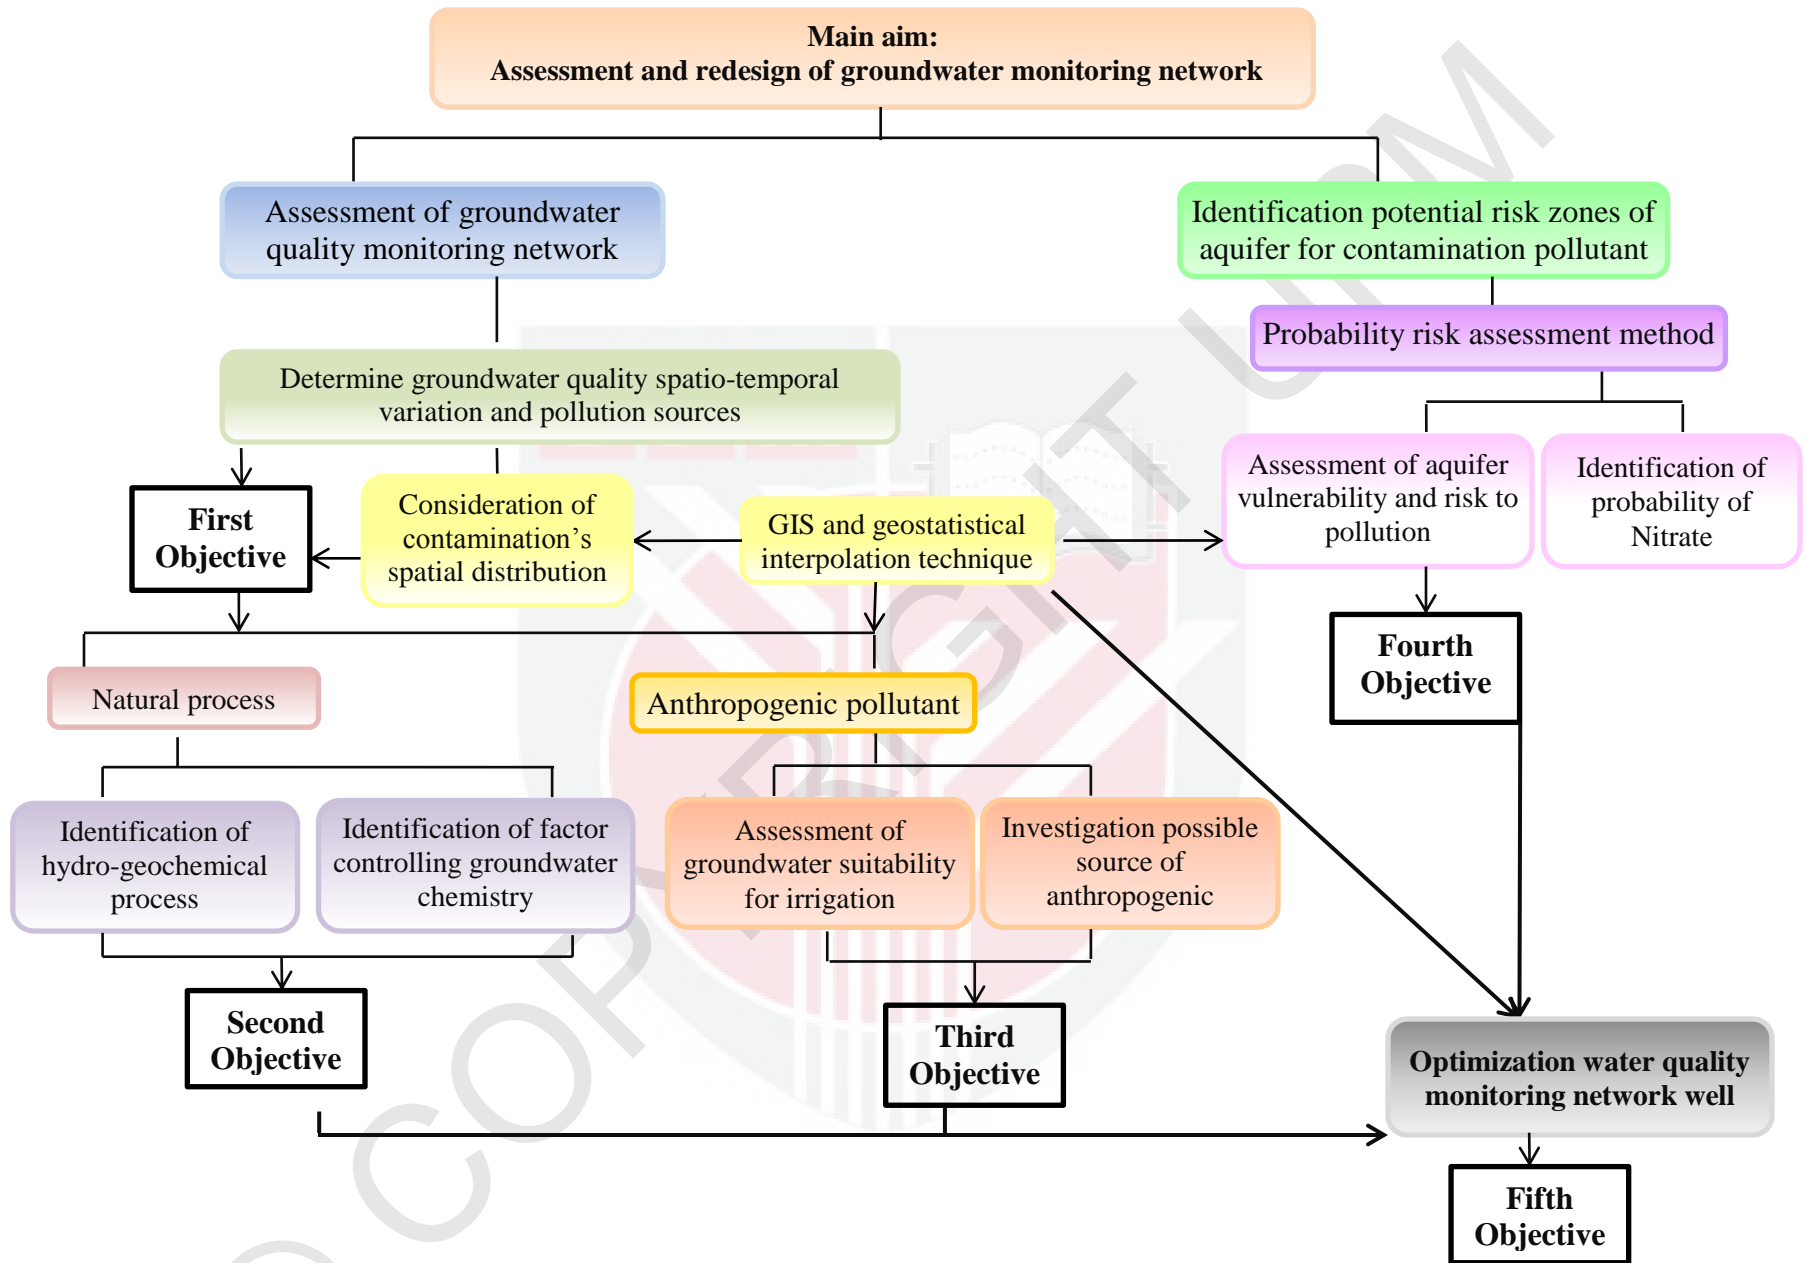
Main aim:
Assessment and redesign of groundwater monitoring network

Assessment of groundwater quality monitoring network

Identification potential risk zones of aquifer for contamination pollutant

Probability risk assessment method

Determine groundwater quality spatio-temporal variation and pollution sources

First Objective

Consideration of contamination's spatial distribution

GIS and geostatistical interpolation technique

Assessment of aquifer vulnerability and risk to pollution

Identification of probability of Nitrate

Fourth Objective

Natural process

Anthropogenic pollutant

Identification of hydro-geochemical process

Identification of factor controlling groundwater chemistry

Assessment of groundwater suitability for irrigation

Investigation possible source of anthropogenic

Second Objective

Third Objective

Optimization water quality monitoring network well

Fifth Objective

COPYRIGHT UPM